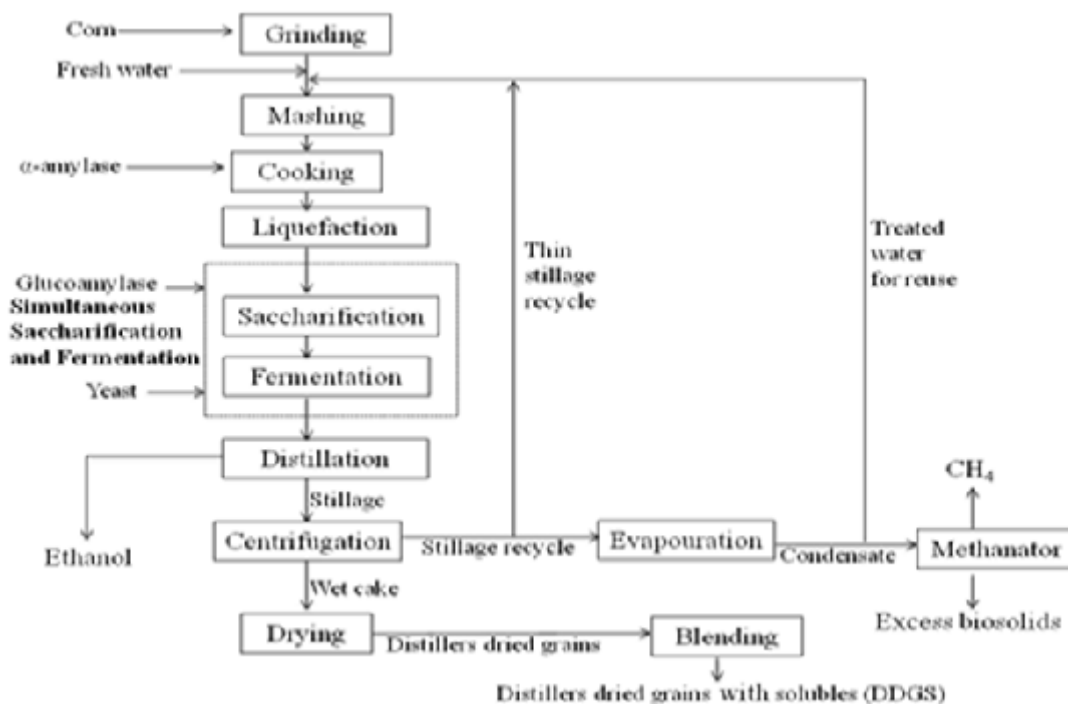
Corn
Grinding
Fresh water
Mashing
$\alpha$-amylase
Cooking
Liquefaction
Glucoamylase
Simultaneous Saccharification and Fermentation
Saccharification
Fermentation
Yeast
Distillation
Ethanol
Stillage
Centrifugation
Wet cake
Drying
Distillers dried grains
Blending
Distillers dried grains with solubles (DDGS)
Thin stillage recycle
Stillage recycle
Evapouration
Condensate
Treated water for reuse
$CH_4$
Methanator
Excess biosolids